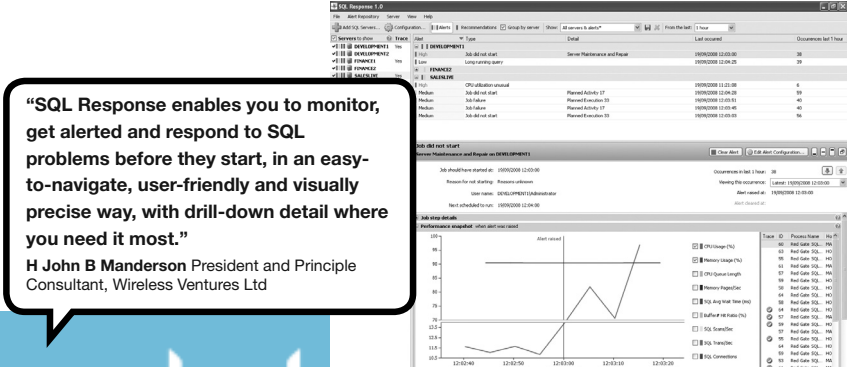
SQL Response 1.0

File Alert Repository Server View Help

Add SQL Servers... Configuration... Alerts Recommendations Group by server Show: All servers & alerts From the last: 1 hour

Servers to show Trace Alert Type Detail Last occurred Occurrences last 1 hour

DEVELOPMENT1 Yes
DEVELOPMENT2
FINANCE1 Yes
FINANCE2
SALESLIVE

DEVELOPMENT1
High Job did not start Server Maintenance and Repair 19/09/2008 12:03:00 38
Low Long running query 19/09/2008 12:04:25 8
FINANCE2
SALESLIVE
High CPU utilization unusual 19/09/2008 11:21:08 6
Medium Job did not start Planned Activity 17 19/09/2008 12:04:28 59
Medium Job failure Planned Execution 33 19/09/2008 12:03:51 40
Medium Job failure Planned Activity 17 19/09/2008 12:03:40 40
Medium Job did not start Planned Execution 33 19/09/2008 12:03:03 56

Job did not start
Server Maintenance and Repair on DEVELOPMENT1

Clear Alert Edit Alert Configuration...

Job should have started at: 19/09/2008 12:03:00
Reason for not starting: Reasons unknown
User name: DEVELOPMENT1\Administrator
Next scheduled to run: 19/09/2008 12:04:00

Occurrences in last 1 hour: 38
Viewing this occurrence: Latest: 19/09/2008 12:03:00
Alert raised at: 19/09/2008 12:03:00
Alert cleared at:

Job step details
Performance snapshot when alert was raised

Alert raised

CPU Usage (%)
Memory Usage (%)
CPU Queue Length
Memory Pages/Sec
SQL Avg Wait Time (ms)
Buffer Hit Ratio (%)
SQL Scans/Sec
SQL Trans/Sec
SQL Connections

Trace ID Process Name Ho
Red Gate SQL...

12:02:40 12:02:50 12:03:00 12:03:10 12:03:20

“SQL Response enables you to monitor, get alerted and respond to SQL problems before they start, in an easy-to-navigate, user-friendly and visually precise way, with drill-down detail where you need it most.”

H John B Manderson President and Principle Consultant, Wireless Ventures Ltd